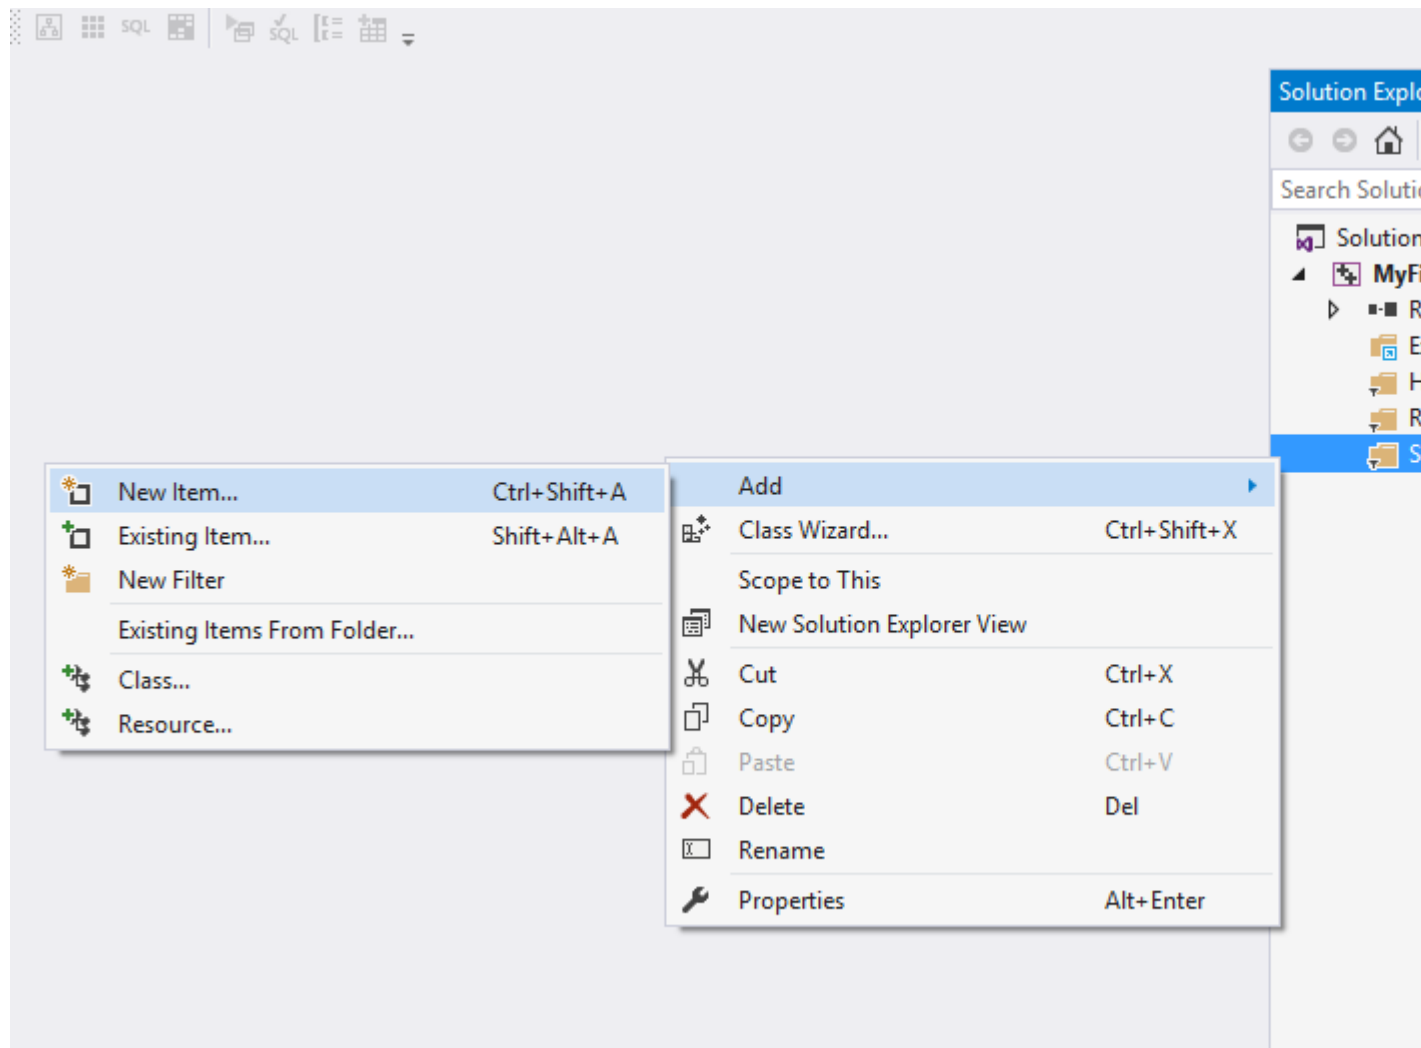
SQL

Solution Explo

Search Soluti

Solution

MyFi

R

E

H

R

S

Add

Class Wizard... Ctrl+Shift+X

Scope to This

New Solution Explorer View

Cut Ctrl+X

Copy Ctrl+C

Paste Ctrl+V

Delete Del

Rename

Properties Alt+Enter

New Item... Ctrl+Shift+A

Existing Item... Shift+Alt+A

New Filter

Existing Items From Folder...

Class...

Resource...